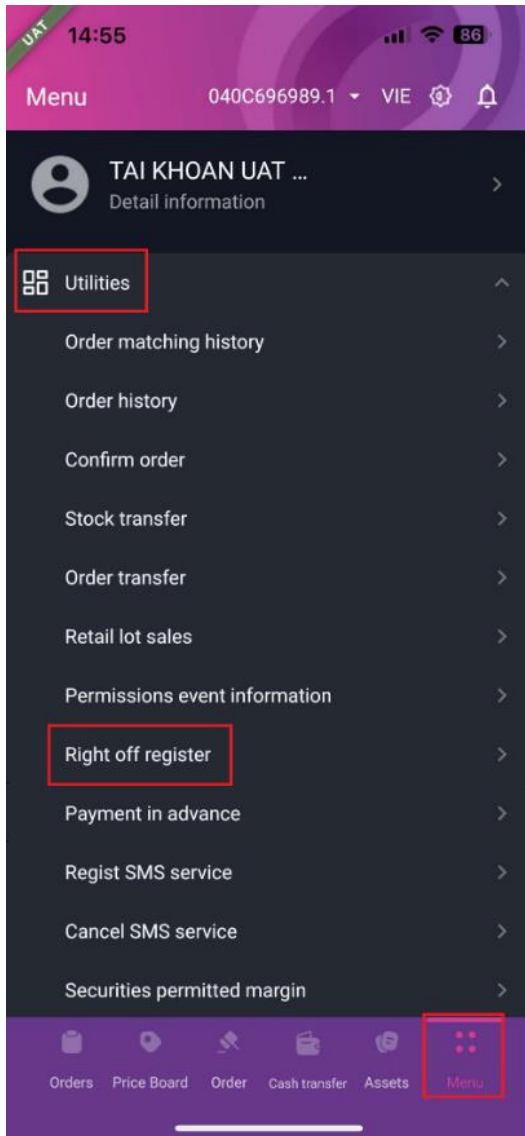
UAT

14:55

86

Menu

040C696989.1

VIE

TAI KHOAN UAT ...

Detail information

Utilities

Order matching history

Order history

Confirm order

Stock transfer

Order transfer

Retail lot sales

Permissions event information

Right off register

Payment in advance

Regist SMS service

Cancel SMS service

Securities permitted margin

Orders

Price Board

Order

Cash transfer

Assets

Menu